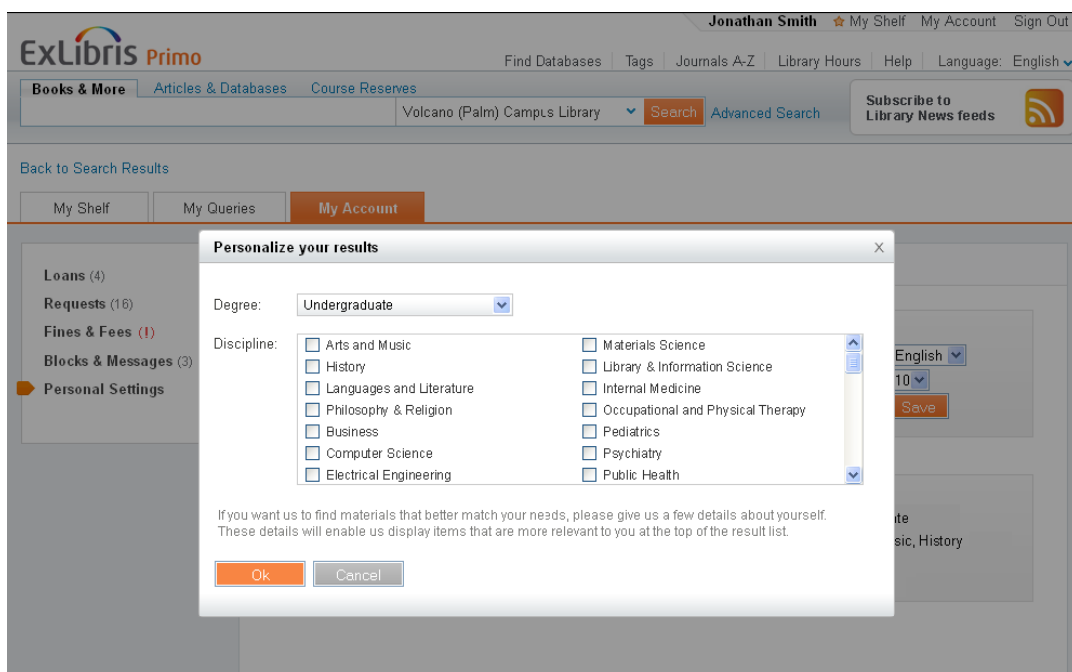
Jonathan Smith ☆ My Shelf My Account Sign Out

ExLibris Primo

Find Databases | Tags | Journals A-Z | Library Hours | Help | Language: English

Books & More | Articles & Databases | Course Reserves

Volcano (Palm) Campus Library | Search | Advanced Search

Subscribe to Library News feeds

Back to Search Results

My Shelf | My Queries | My Account

Loans (4)
Requests (16)
Fines & Fees (!)
Blocks & Messages (3)
Personal Settings

English
10
Save

ite
sic, History

Personalize your results

Degree: Undergraduate

Discipline:

| | |
|---|---|
| Arts and Music | Materials Science |
| History | Library & Information Science |
| Languages and Literature | Internal Medicine |
| Philosophy & Religion | Occupational and Physical Therapy |
| Business | Pediatrics |
| Computer Science | Psychiatry |
| Electrical Engineering | Public Health |

If you want us to find materials that better match your needs, please give us a few details about yourself. These details will enable us display items that are more relevant to you at the top of the result list.

Ok | Cancel